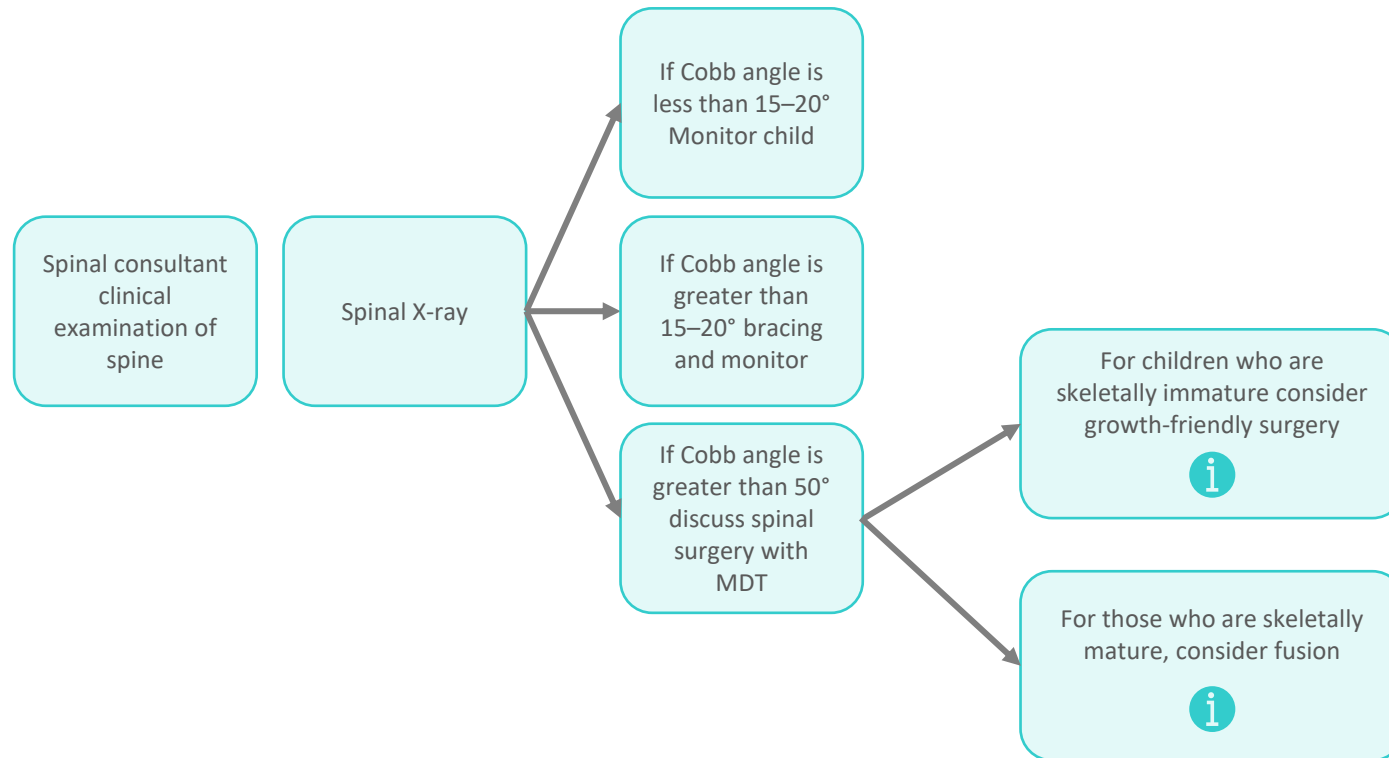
Spinal consultant clinical examination of spine

Spinal X-ray

If Cobb angle is less than 15–20° Monitor child

If Cobb angle is greater than 15–20° bracing and monitor

If Cobb angle is greater than 50° discuss spinal surgery with MDT

For children who are skeletally immature consider growth-friendly surgery

i

For those who are skeletally mature, consider fusion

i